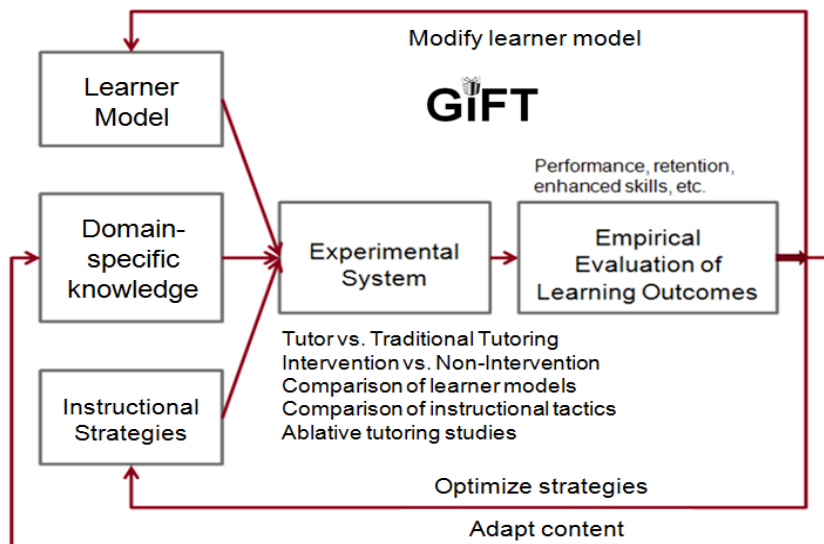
Modify learner model

Learner Model

GIFT

Domain-specific knowledge

Experimental System

Performance, retention, enhanced skills, etc.

Empirical Evaluation of Learning Outcomes

Instructional Strategies

Tutor vs. Traditional Tutoring
Intervention vs. Non-Intervention
Comparison of learner models
Comparison of instructional tactics
Ablative tutoring studies

Optimize strategies

Adapt content